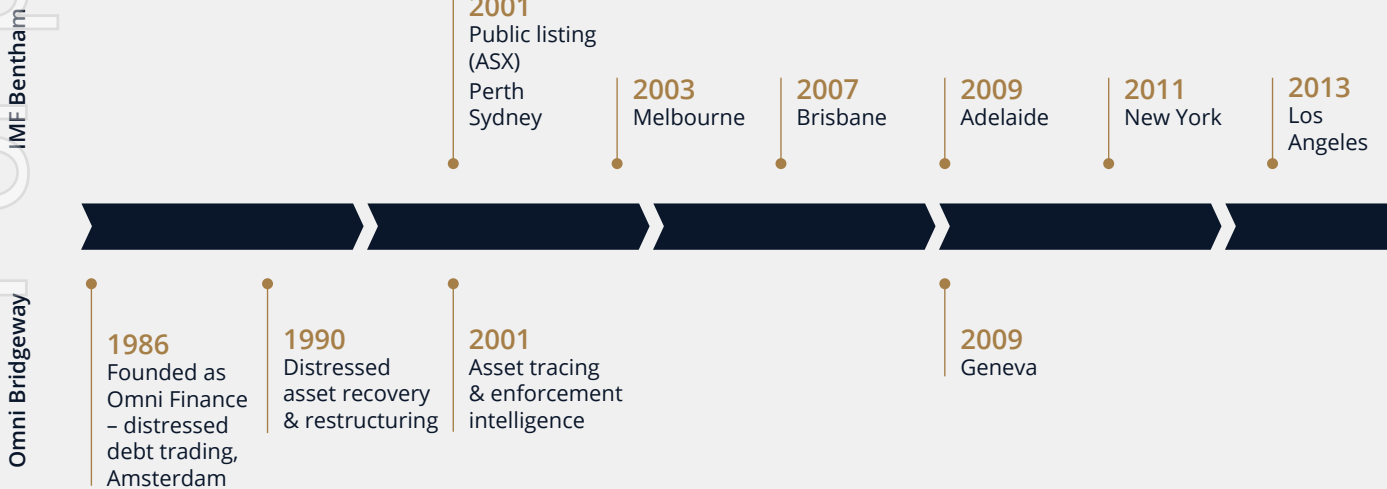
IMF Bentham

2001
Public listing (ASX)
Perth
Sydney

2003
Melbourne

2007
Brisbane

2009
Adelaide

2011
New York

2013
Los Angeles

Omni Bridgeway

1986
Founded as Omni Finance – distressed debt trading, Amsterdam

1990
Distressed asset recovery & restructuring

2001
Asset tracing & enforcement intelligence

2009
Geneva